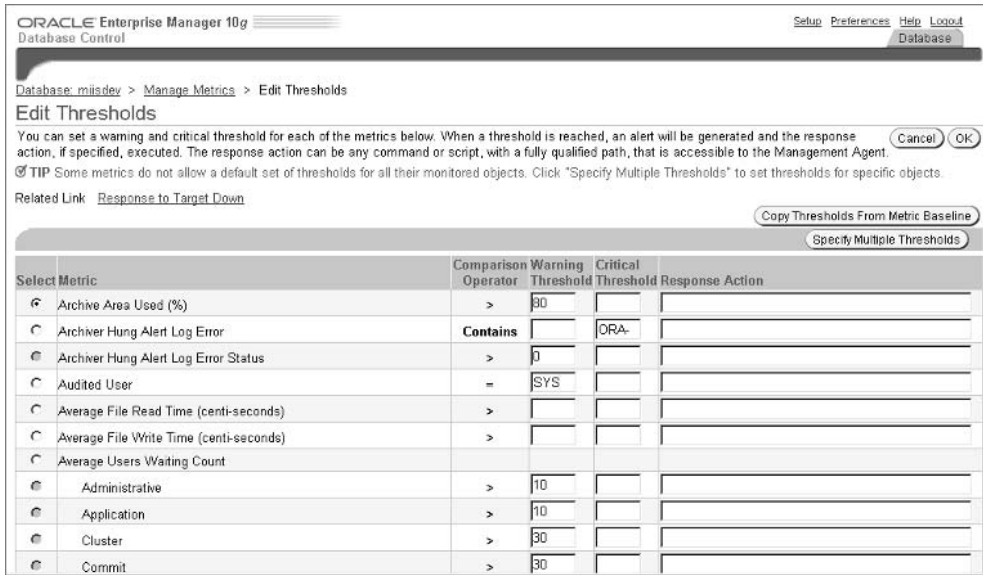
ORACLE Enterprise Manager 10g
Database Control

Setup Preferences Help Logout
Database

Database: mijsdev > Manage Metrics > Edit Thresholds

Edit Thresholds

You can set a warning and critical threshold for each of the metrics below. When a threshold is reached, an alert will be generated and the response action, if specified, executed. The response action can be any command or script, with a fully qualified path, that is accessible to the Management Agent.

Cancel OK

TIP Some metrics do not allow a default set of thresholds for all their monitored objects. Click "Specify Multiple Thresholds" to set thresholds for specific objects.

Related Link Response to Target Down

Copy Thresholds From Metric Baseline

Specify Multiple Thresholds

| Select | Metric | Comparison Operator | Warning Threshold | Critical Threshold | Response Action |
|---|---|---|---|---|---|
| | Archive Area Used (%) | > | 80 | | |
| | Archiver Hung Alert Log Error | Contains | | ORA- | |
| | Archiver Hung Alert Log Error Status | > | 0 | | |
| | Audited User | = | SYS | | |
| | Average File Read Time (centi-seconds) | > | | | |
| | Average File Write Time (centi-seconds) | > | | | |
| | Average Users Waiting Count | | | | |
| | Administrative | > | 10 | | |
| | Application | > | 10 | | |
| | Cluster | > | 30 | | |
| | Commit | > | 30 | | |